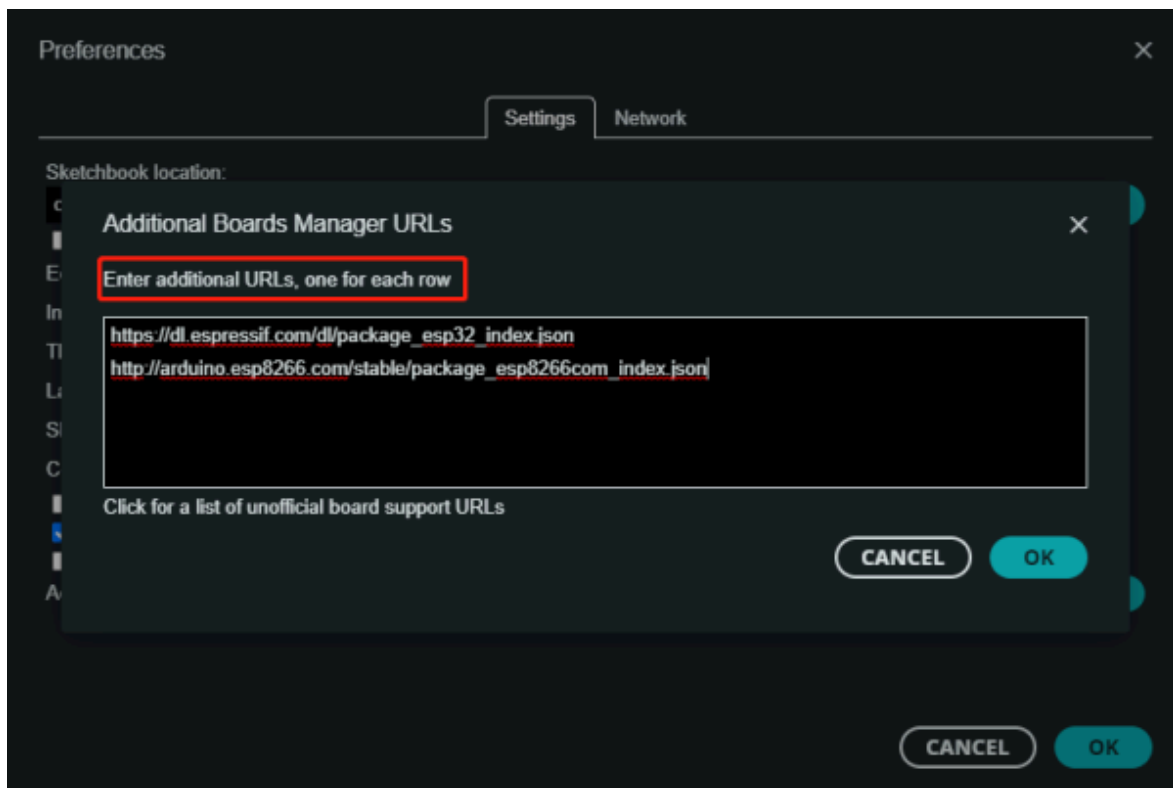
Preferences

×

Settings

Network

Sketchbook location:

c

E

In

Th

La

Sh

C

A

Additional Boards Manager URLs

×

Enter additional URLs, one for each row

https://dl.espressif.com/dl/package_esp32_index.json
http://arduino.esp8266.com/stable/package_esp8266com_index.json

Click for a list of unofficial board support URLs

CANCEL

OK

CANCEL

OK